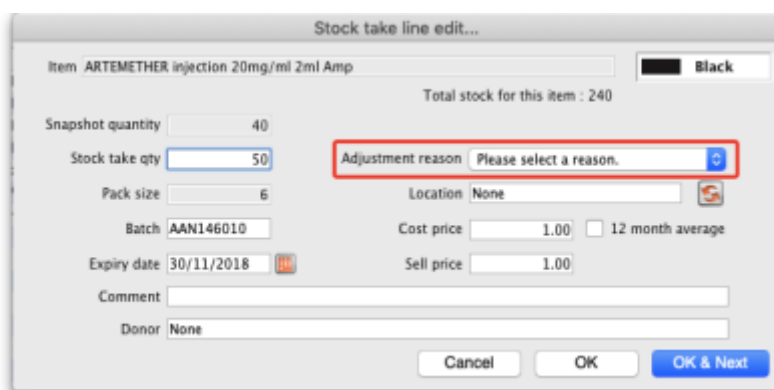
Stock take line edit...

Item ARTEMETHER injection 20mg/ml 2ml Amp

Black

Total stock for this item : 240

Snapshot quantity 40

Stock take qty 50

Adjustment reason Please select a reason.

Pack size 6

Location None

Batch AAN146010

Cost price 1.00

12 month average

Expiry date 30/11/2018

Sell price 1.00

Comment

Donor None

Cancel

OK

OK & Next